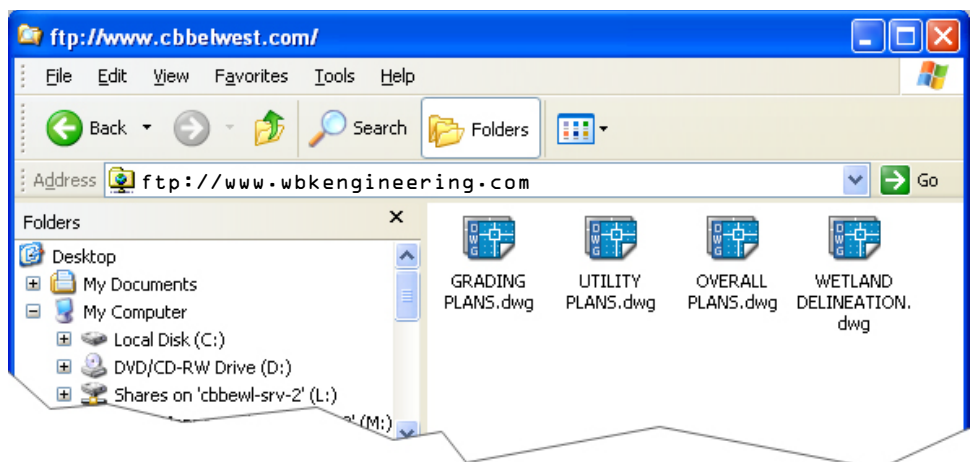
ftp://www.cbbelwest.com/

File Edit View Favorites Tools Help

Back Search Folders

Address ftp://www.wbkengineering.com Go

Folders ×

Desktop
My Documents
My Computer
Local Disk (C:)
DVD/CD-RW Drive (D:)
Shares on 'cbbewl-srv-2' (L:)
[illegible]' (M:)

GRADING PLANS.dwg

UTILITY PLANS.dwg

OVERALL PLANS.dwg

WETLAND DELINEATION.dwg